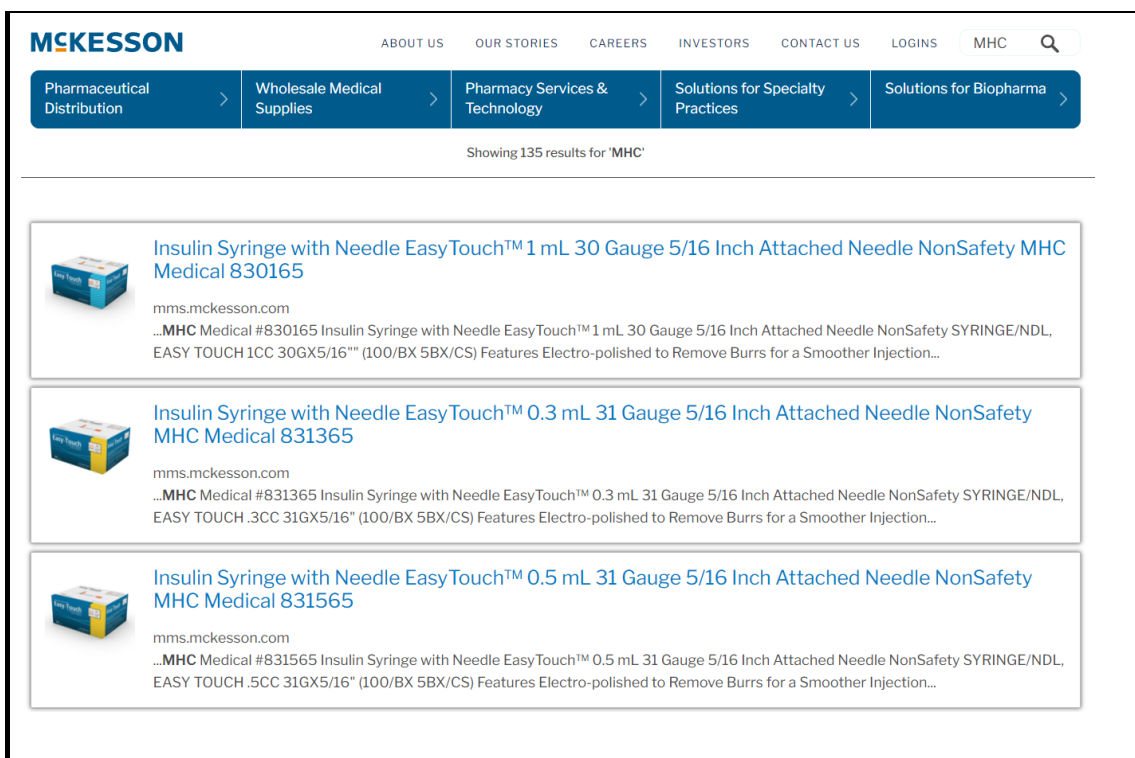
McKESSON

ABOUT US OUR STORIES CAREERS INVESTORS CONTACT US LOGINS MHC

Pharmaceutical Distribution
Wholesale Medical Supplies
Pharmacy Services & Technology
Solutions for Specialty Practices
Solutions for Biopharma

Showing 135 results for 'MHC'

Insulin Syringe with Needle EasyTouch™ 1 mL 30 Gauge 5/16 Inch Attached Needle NonSafety MHC Medical 830165

mms.mckesson.com
...MHC Medical #830165 Insulin Syringe with Needle EasyTouch™ 1 mL 30 Gauge 5/16 Inch Attached Needle NonSafety SYRINGE/NDL, EASY TOUCH 1CC 30GX5/16"" (100/BX 5BX/CS) Features Electro-polished to Remove Burrs for a Smoother Injection...

Insulin Syringe with Needle EasyTouch™ 0.3 mL 31 Gauge 5/16 Inch Attached Needle NonSafety MHC Medical 831365

mms.mckesson.com
...MHC Medical #831365 Insulin Syringe with Needle EasyTouch™ 0.3 mL 31 Gauge 5/16 Inch Attached Needle NonSafety SYRINGE/NDL, EASY TOUCH .3CC 31GX5/16" (100/BX 5BX/CS) Features Electro-polished to Remove Burrs for a Smoother Injection...

Insulin Syringe with Needle EasyTouch™ 0.5 mL 31 Gauge 5/16 Inch Attached Needle NonSafety MHC Medical 831565

mms.mckesson.com
...MHC Medical #831565 Insulin Syringe with Needle EasyTouch™ 0.5 mL 31 Gauge 5/16 Inch Attached Needle NonSafety SYRINGE/NDL, EASY TOUCH .5CC 31GX5/16" (100/BX 5BX/CS) Features Electro-polished to Remove Burrs for a Smoother Injection...